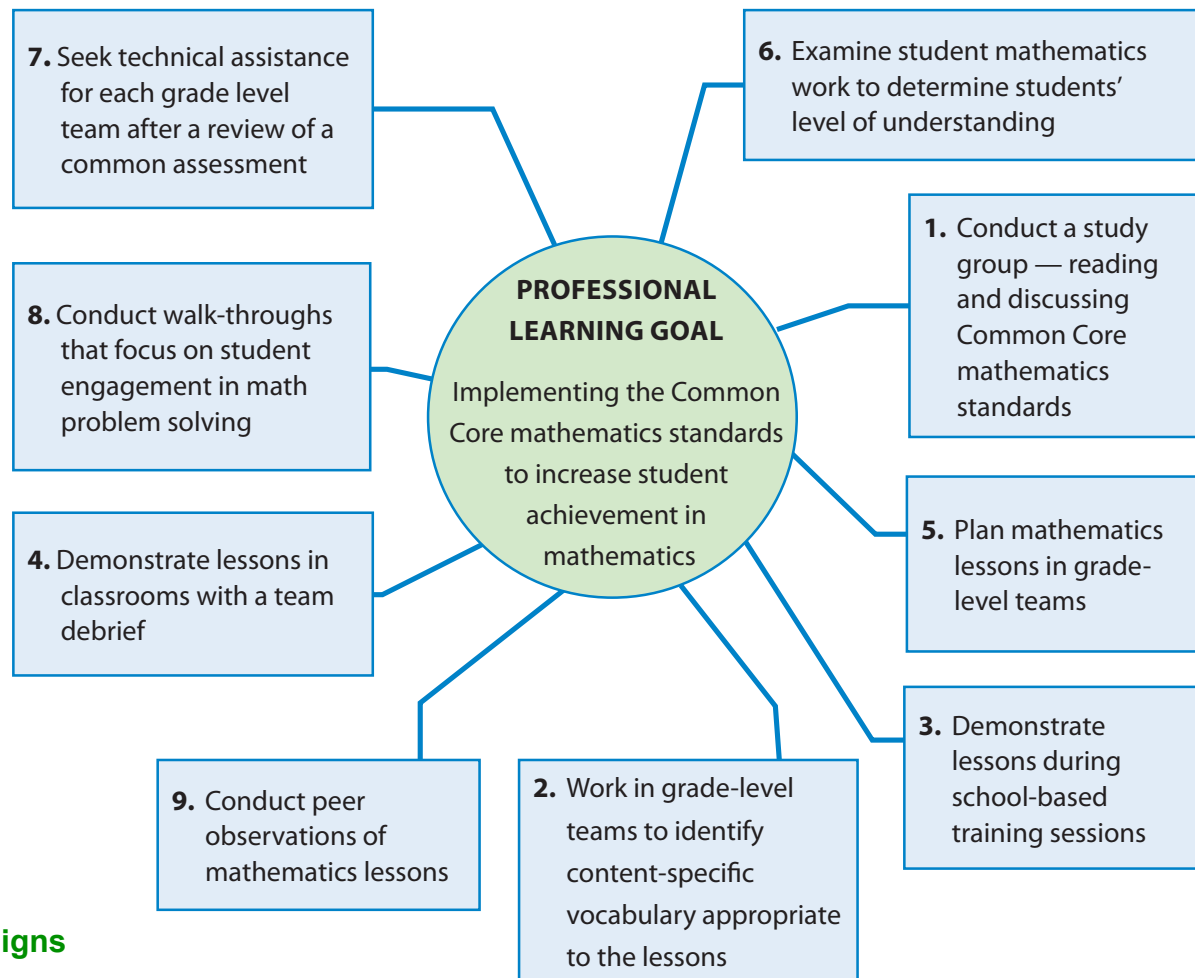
**7.** Seek technical assistance for each grade level team after a review of a common assessment

**6.** Examine student mathematics work to determine students' level of understanding

**PROFESSIONAL LEARNING GOAL**

Implementing the Common Core mathematics standards to increase student achievement in mathematics

**1.** Conduct a study group — reading and discussing Common Core mathematics standards

**8.** Conduct walk-throughs that focus on student engagement in math problem solving

**5.** Plan mathematics lessons in grade-level teams

**4.** Demonstrate lessons in classrooms with a team debrief

**3.** Demonstrate lessons during school-based training sessions

**9.** Conduct peer observations of mathematics lessons

**2.** Work in grade-level teams to identify content-specific vocabulary appropriate to the lessons

igns